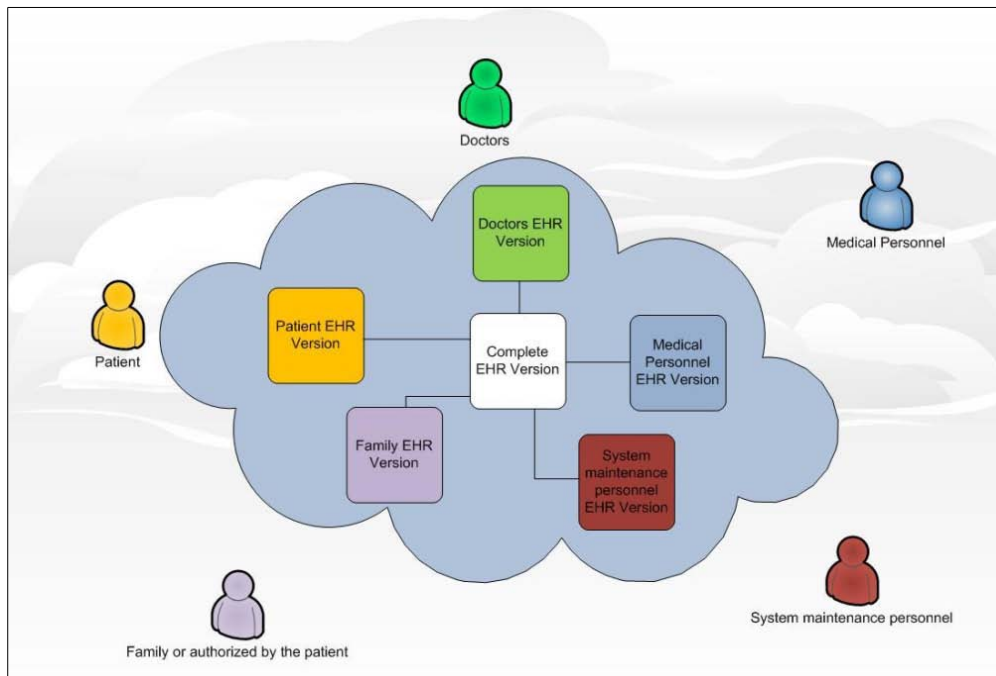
Doctors

Doctors EHR Version

Medical Personnel

Patient

Patient EHR Version

Complete EHR Version

Medical Personnel EHR Version

Family EHR Version

System maintenance personnel EHR Version

Family or authorized by the patient

System maintenance personnel